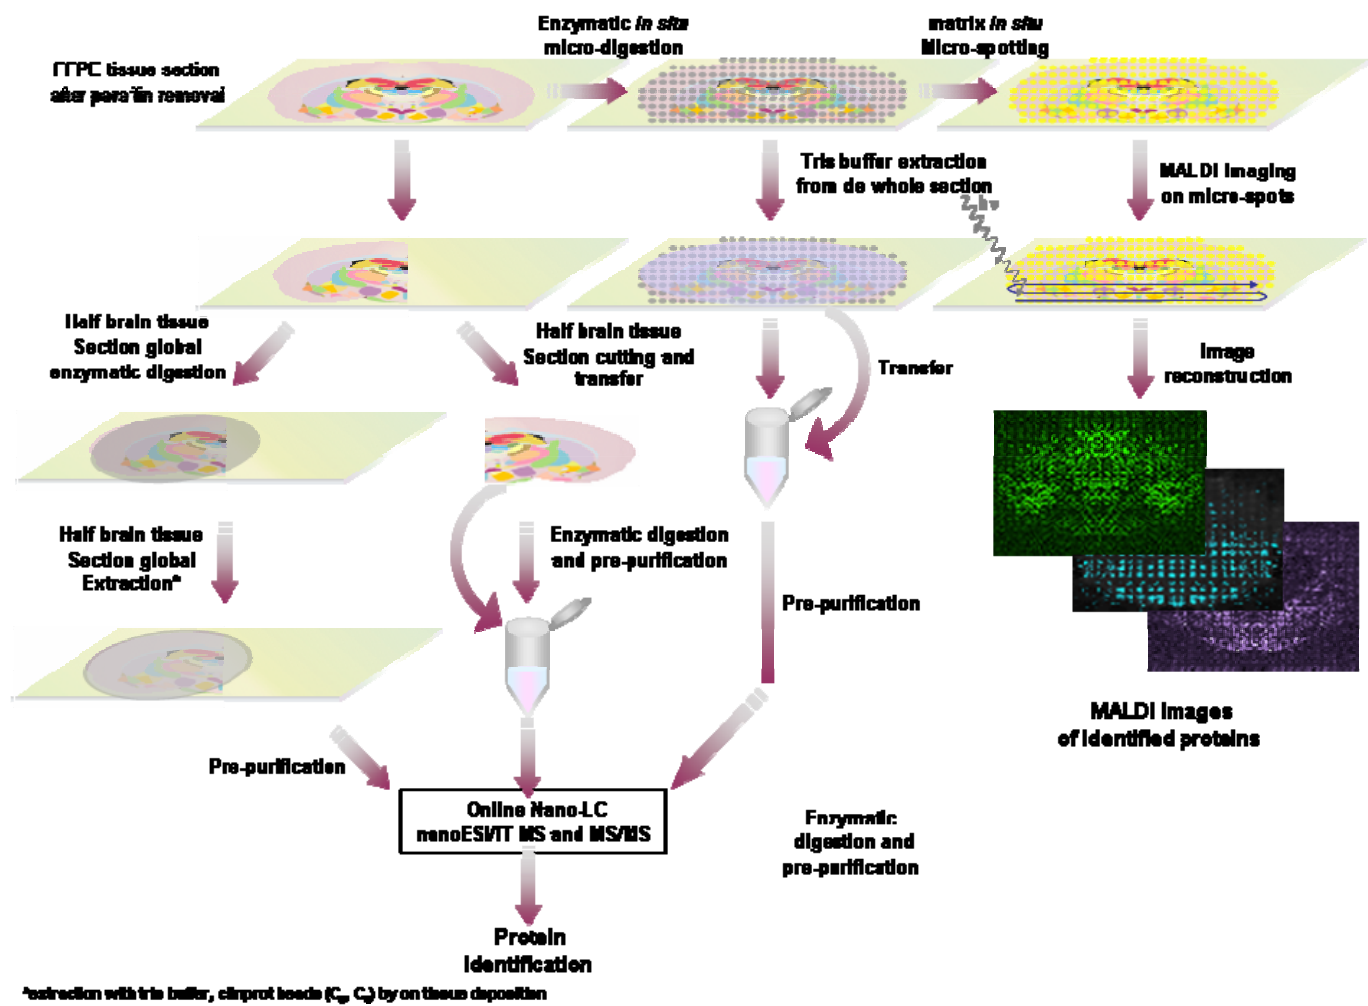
FFPE tissue section after paraffin removal

Enzymatic *in situ* micro-digestion

matrix *in situ* Micro-spotting

Tris buffer extraction from de whole section

MALDI imaging on micro-spots

Half brain tissue Section global enzymatic digestion

Half brain tissue Section cutting and transfer

Transfer

Image reconstruction

Half brain tissue Section global Extraction*

Enzymatic digestion and pre-purification

Pre-purification

MALDI images of identified proteins

Pre-purification

Online Nano-LC nanoESI/IT MS and MS/MS

Enzymatic digestion and pre-purification

Protein identification

*extraction with tris buffer, clinprot beads ($C_{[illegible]}$, $C_{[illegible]}$) by on tissue deposition